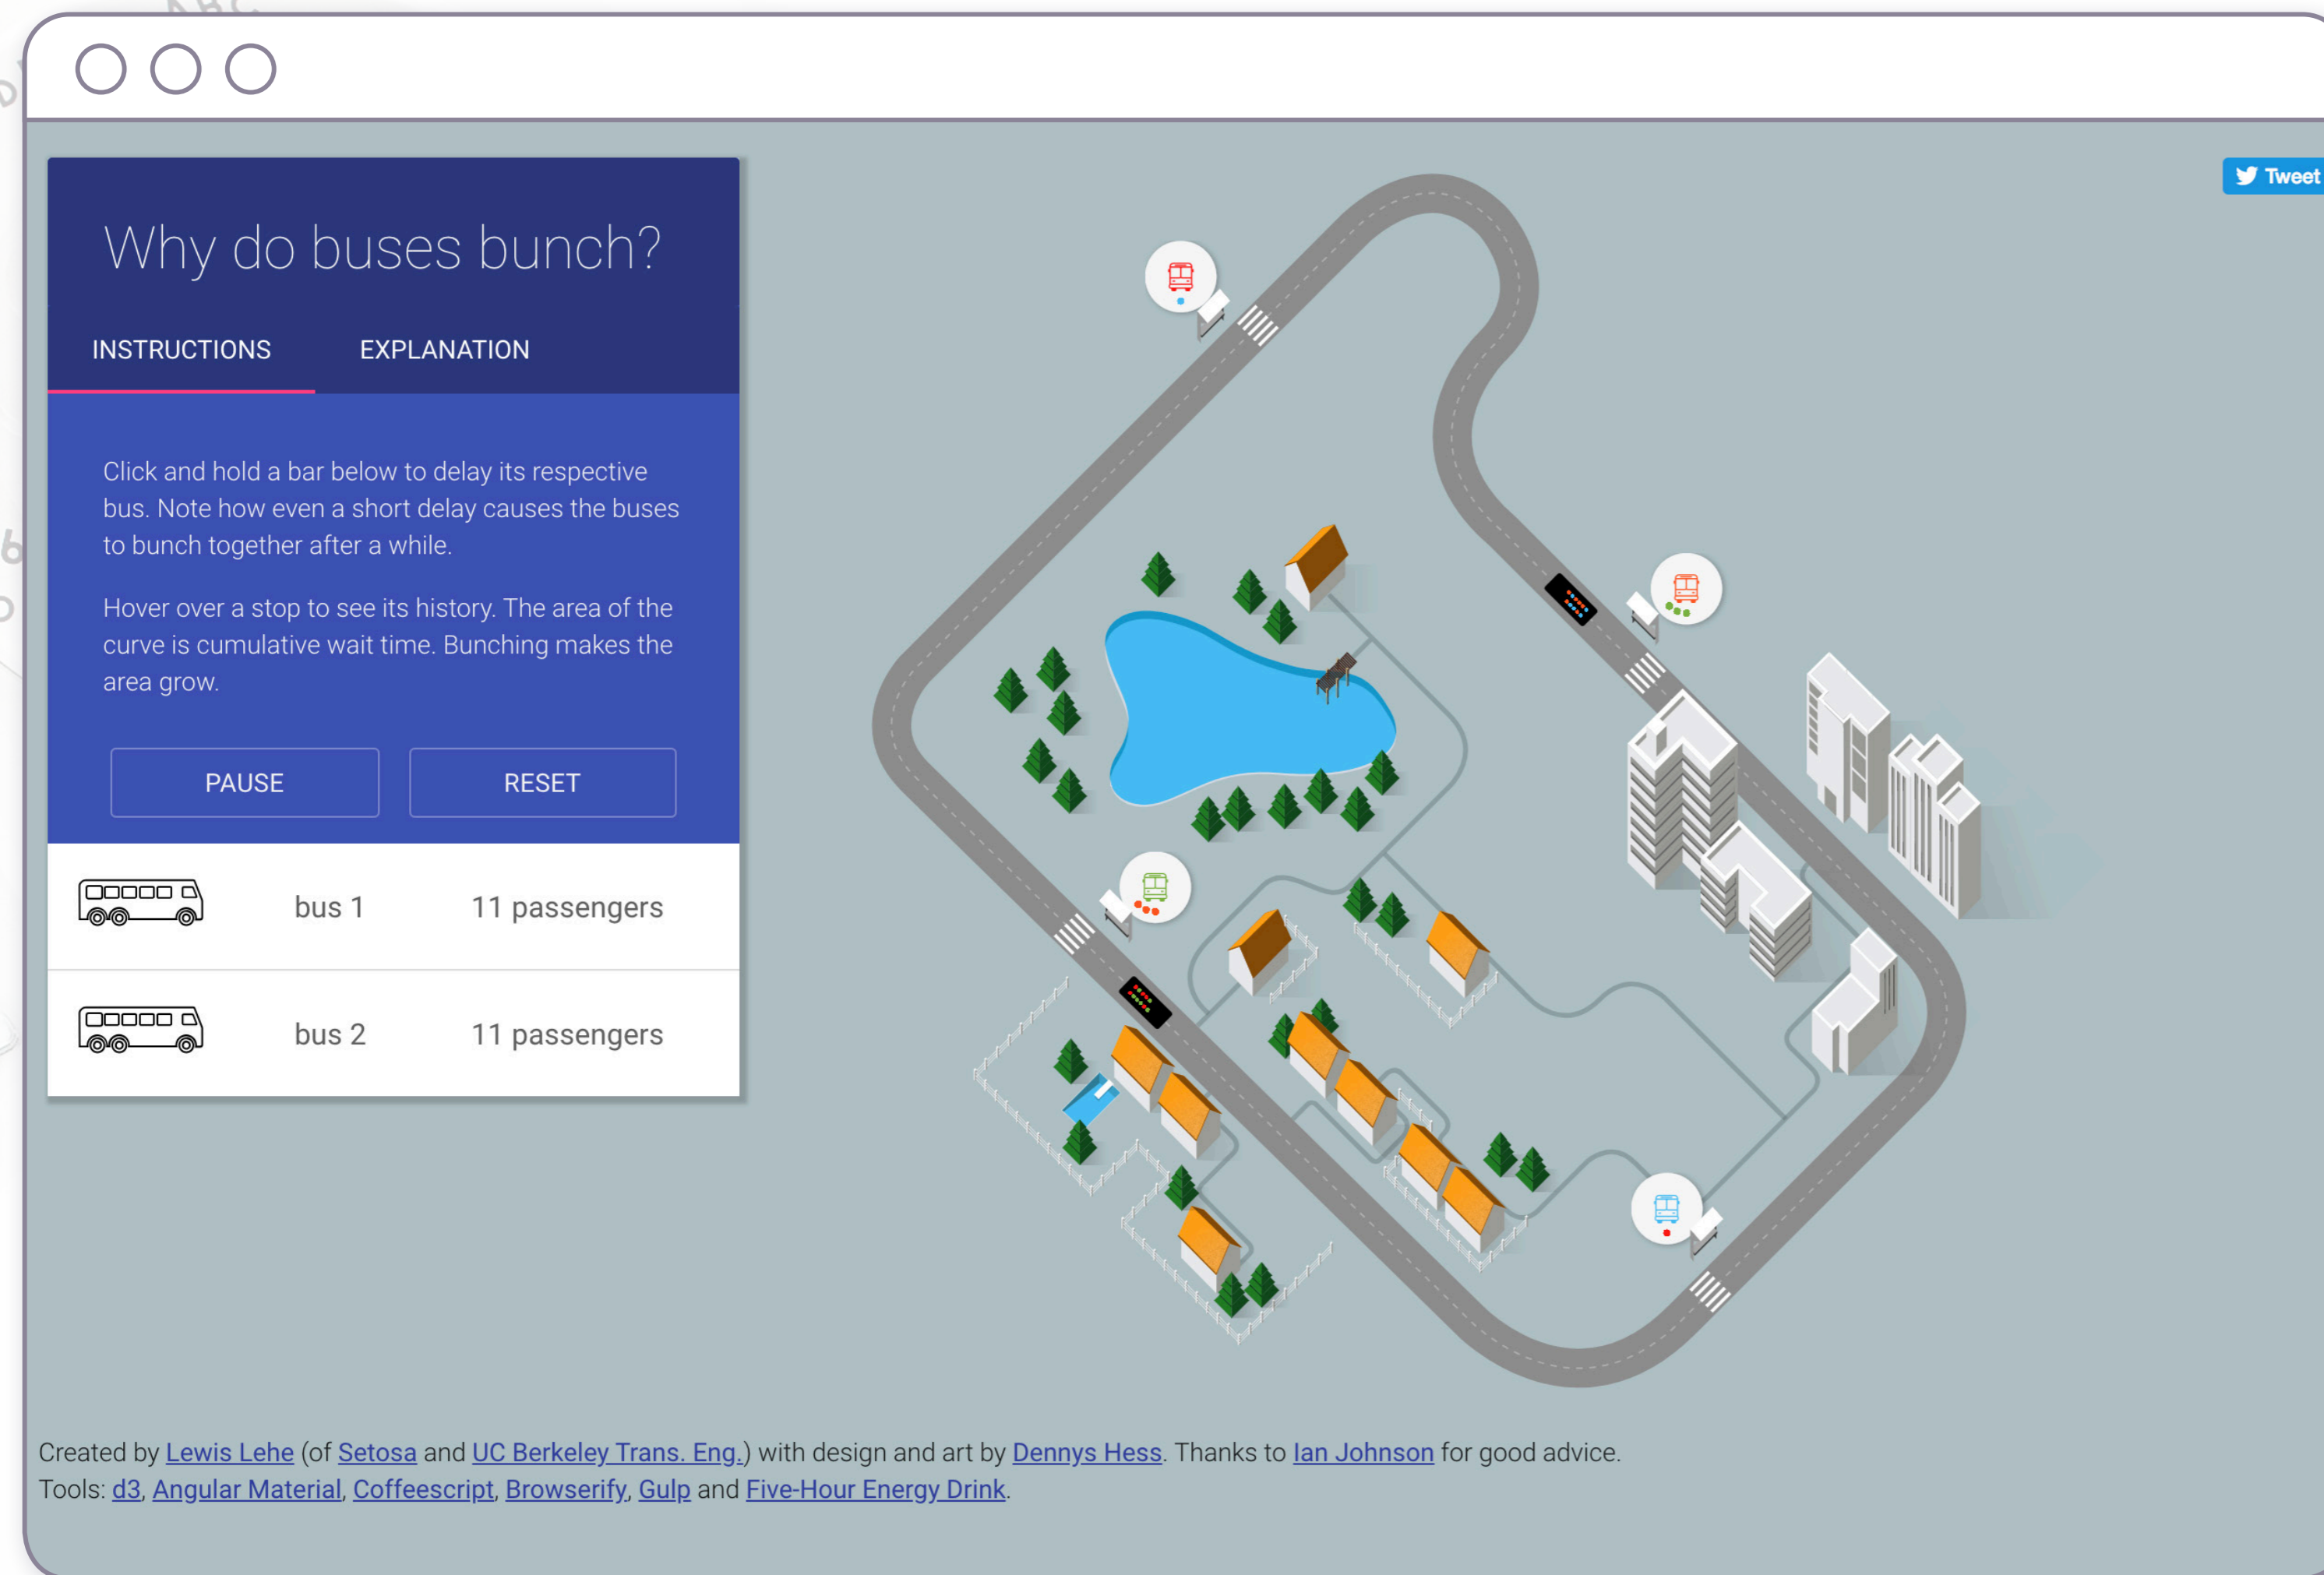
Why do buses bunch?

INSTRUCTIONS EXPLANATION

Click and hold a bar below to delay its respective bus. Note how even a short delay causes the buses to bunch together after a while.

Hover over a stop to see its history. The area of the curve is cumulative wait time. Bunching makes the area grow.

PAUSE RESET

| | | |
|---|---|---|
| | bus 1 | 11 passengers |
| | bus 2 | 11 passengers |

Tweet

Created by Lewis Lehe (of Setosa and UC Berkeley Trans. Eng.) with design and art by Dennys Hess. Thanks to Ian Johnson for good advice.
Tools: d3, Angular Material, Coffeescript, Browserify, Gulp and Five-Hour Energy Drink.